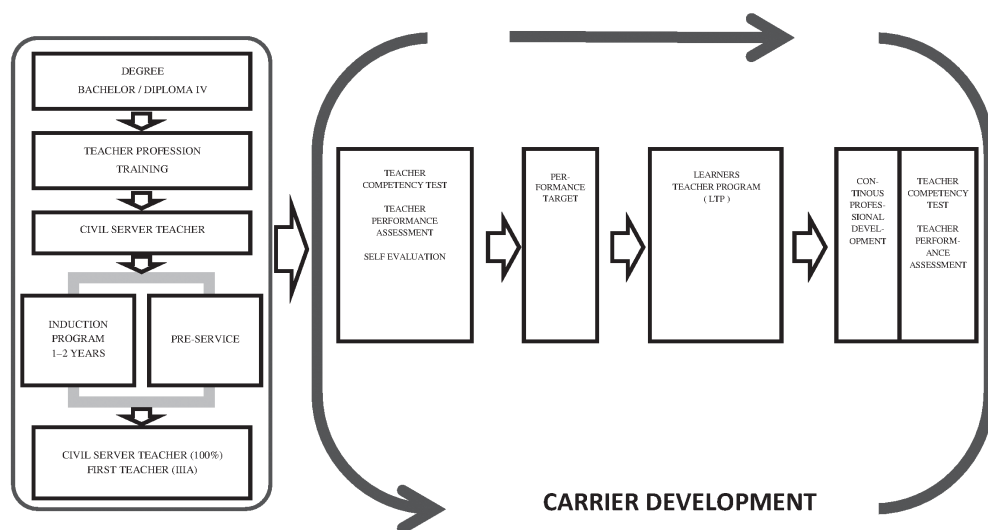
DEGREE
BACHELOR / DIPLOMA IV

TEACHER PROFESSION TRAINING

CIVIL SERVER TEACHER

INDUCTION PROGRAM 1–2 YEARS

PRE-SERVICE

CIVIL SERVER TEACHER (100%)
FIRST TEACHER (IIIA)

TEACHER COMPETENCY TEST

TEACHER PERFORMANCE ASSESSMENT

SELF EVALUATION

PERFORMANCE TARGET

LEARNERS TEACHER PROGRAM ( LTP )

CONTINOUS PROFESSIONAL DEVELOPMENT

TEACHER COMPETENCY TEST

TEACHER PERFORMANCE ASSESSMENT

CARRIER DEVELOPMENT